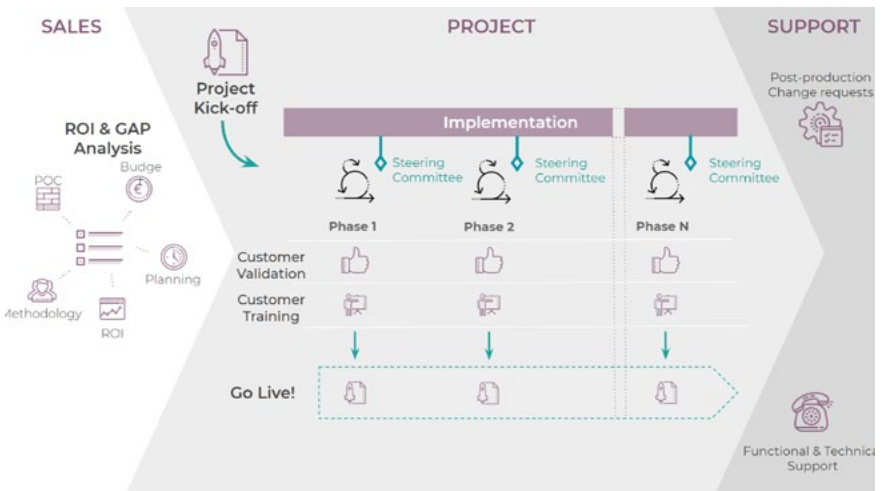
SALES

PROJECT

SUPPORT

ROI & GAP Analysis

POC

Budge

Planning

Methodology

ROI

Project Kick-off

Implementation

Steering Committee

Steering Committee

Steering Committee

Phase 1

Phase 2

Phase N

Customer Validation

Customer Training

Go Live!

Post-production Change requests

Functional & Technica Support